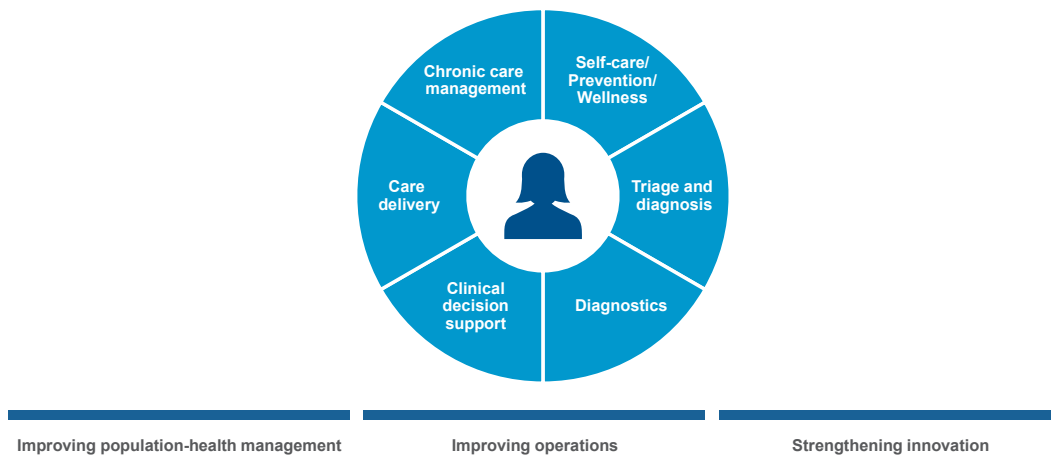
Chronic care management

Self-care/ Prevention/ Wellness

Triage and diagnosis

Diagnostics

Clinical decision support

Care delivery

Improving population-health management

Improving operations

Strengthening innovation